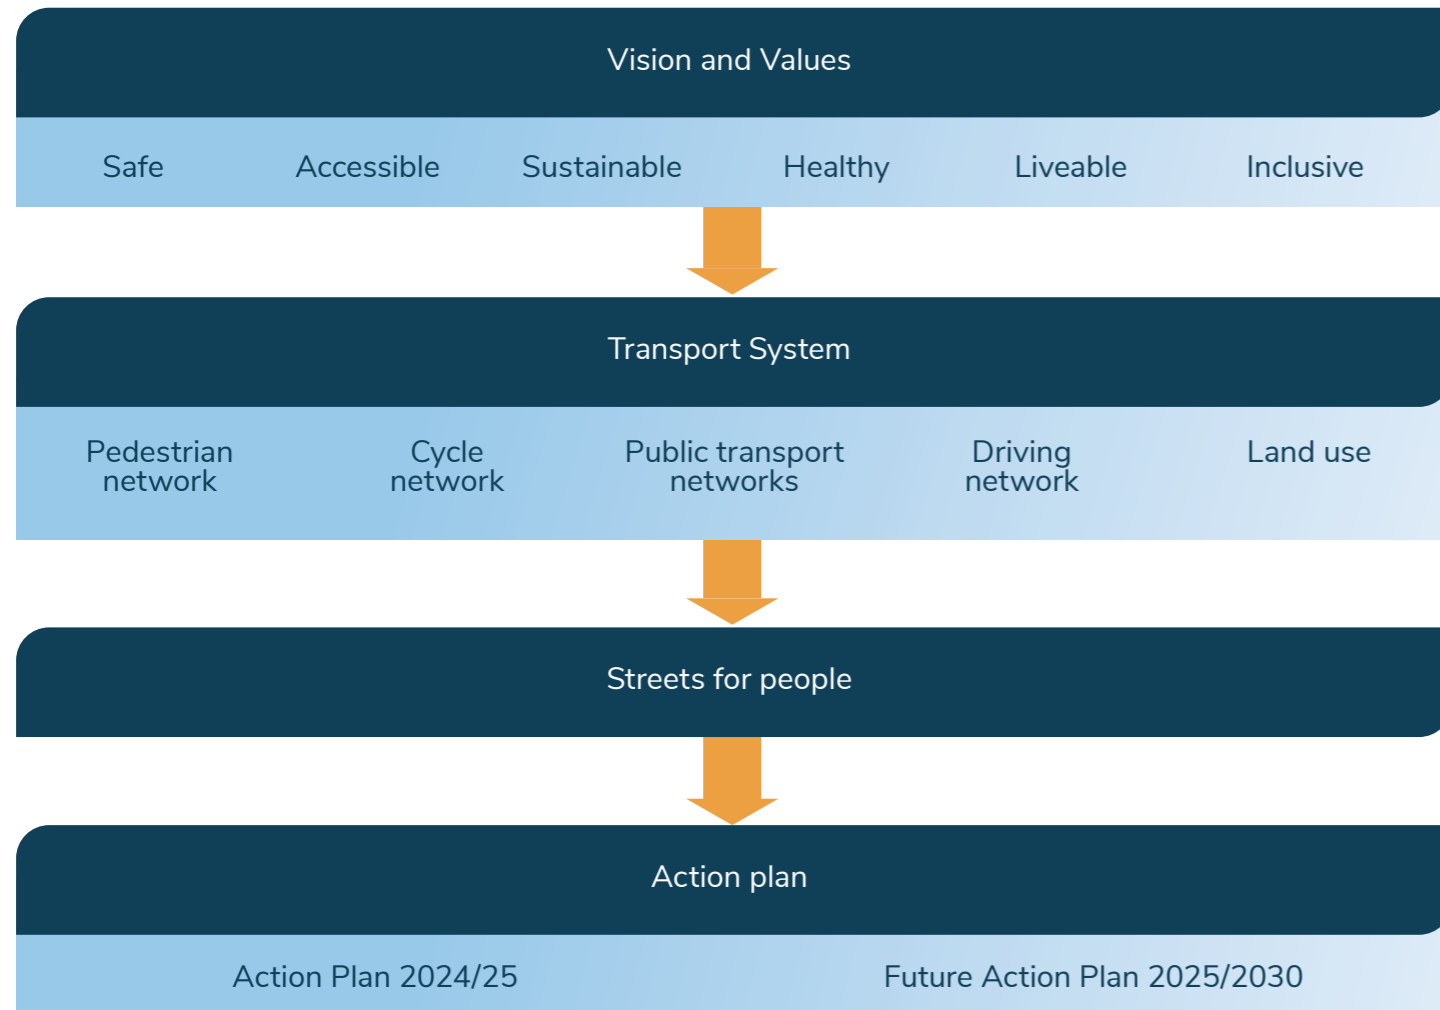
Vision and Values

Safe Accessible Sustainable Healthy Liveable Inclusive

Transport System

Pedestrian network

Cycle network

Public transport networks

Driving network

Land use

Streets for people

Action plan

Action Plan 2024/25

Future Action Plan 2025/2030